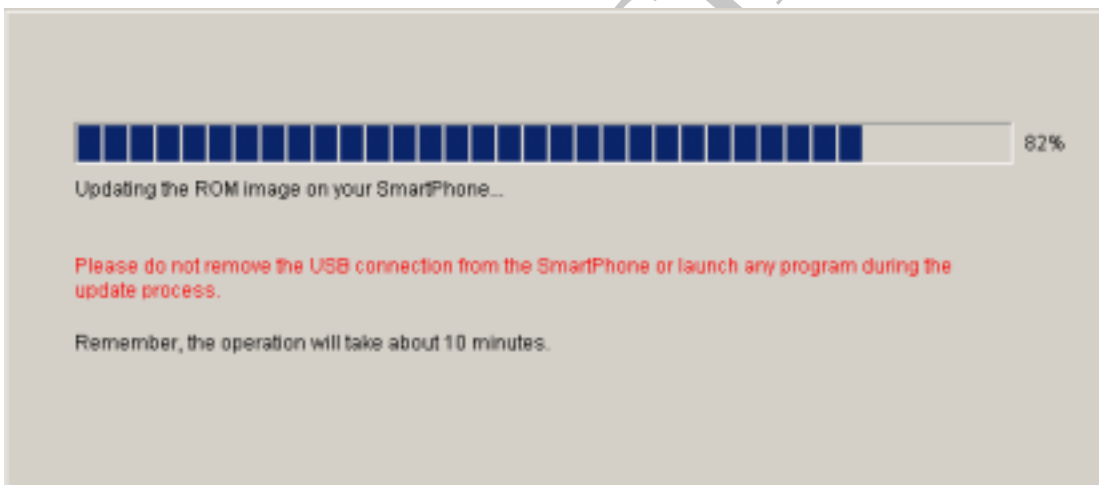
82%

Updating the ROM image on your SmartPhone...

Please do not remove the USB connection from the SmartPhone or launch any program during the update process.

Remember, the operation will take about 10 minutes.